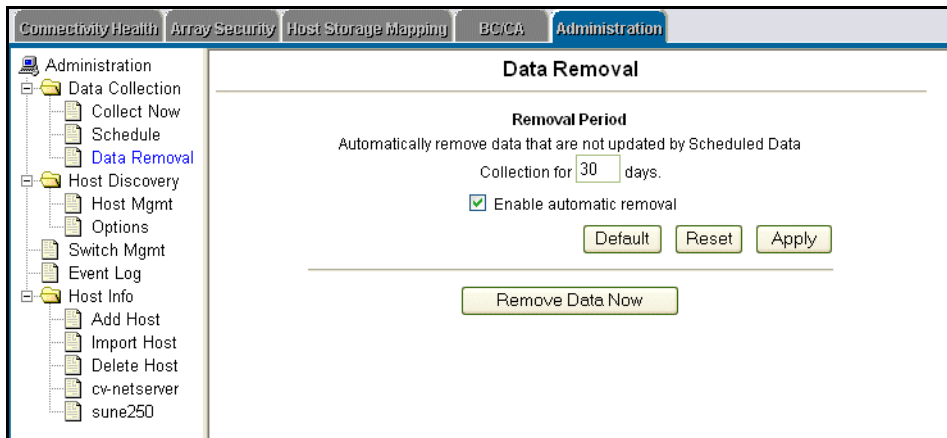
Connectivity Health | Array Security | Host Storage Mapping | BC/CA | Administration

Administration
Data Collection
Collect Now
Schedule
Data Removal
Host Discovery
Host Mgmt
Options
Switch Mgmt
Event Log
Host Info
Add Host
Import Host
Delete Host
cv-netserver
sune250

Data Removal

Removal Period

Automatically remove data that are not updated by Scheduled Data Collection for 30 days.

Enable automatic removal

Default Reset Apply

Remove Data Now